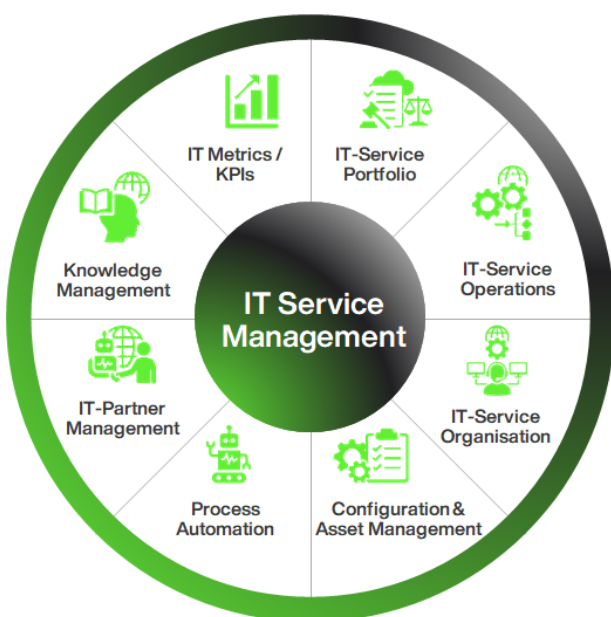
IT Service Management

IT Metrics / KPIs

IT-Service Portfolio

IT-Service Operations

IT-Service Organisation

Configuration & Asset Management

Process Automation

IT-Partner Management

Knowledge Management